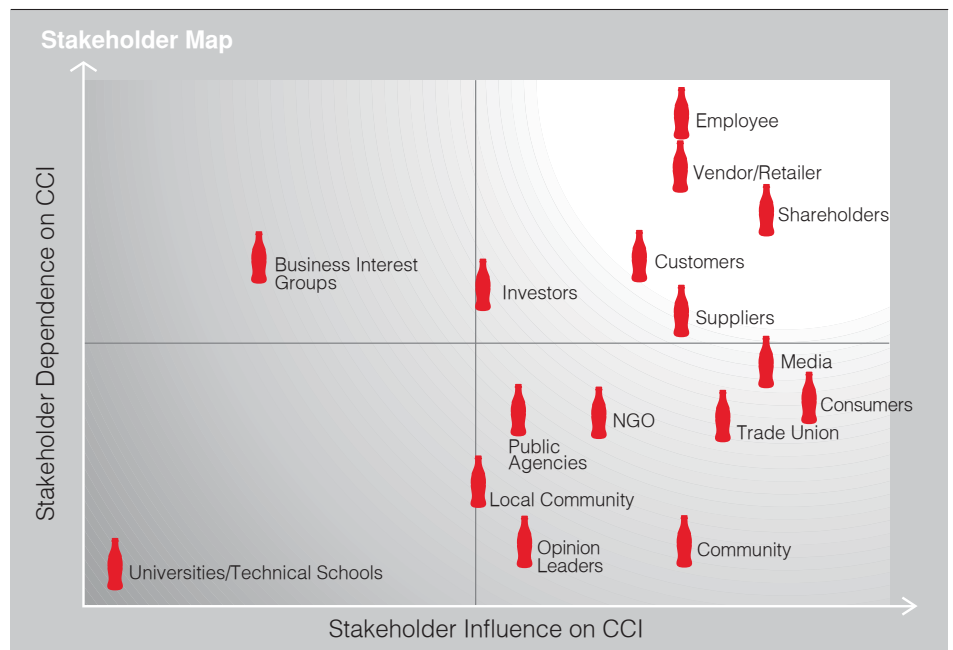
Stakeholder Map

Stakeholder Dependence on CCI

Employee

Vendor/Retailer

Shareholders

Business Interest Groups

Customers

Investors

Suppliers

Media

Consumers

NGO

Trade Union

Public Agencies

Local Community

Opinion Leaders

Community

Universities/Technical Schools

Stakeholder Influence on CCI